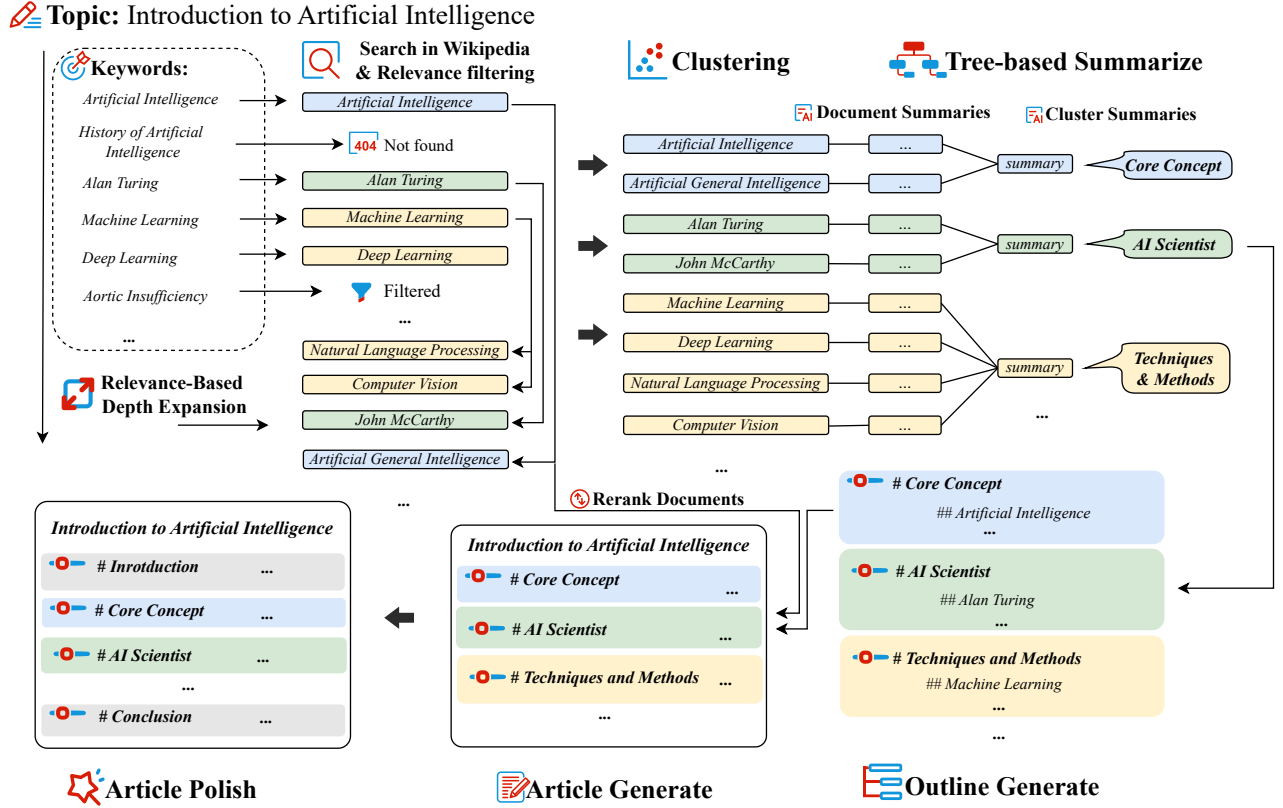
Topic: Introduction to Artificial Intelligence

Keywords:
Artificial Intelligence
History of Artificial Intelligence
Alan Turing
Machine Learning
Deep Learning
Aortic Insufficiency
...

Search in Wikipedia & Relevance filtering

Artificial Intelligence
404 Not found
Alan Turing
Machine Learning
Deep Learning
Filtered
...
Natural Language Processing
Computer Vision
John McCarthy
Artificial General Intelligence
...

Relevance-Based Depth Expansion

Clustering

Tree-based Summarize

Document Summaries
Cluster Summaries

Artificial Intelligence ...
Artificial General Intelligence ...
summary
Core Concept

Alan Turing ...
John McCarthy ...
summary
AI Scientist

Machine Learning ...
Deep Learning ...
Natural Language Processing ...
Computer Vision ...
summary
Techniques & Methods
...
...

Rerank Documents

# Core Concept
## Artificial Intelligence
...
# AI Scientist
## Alan Turing
...
# Techniques and Methods
## Machine Learning
...
...

Outline Generate

Introduction to Artificial Intelligence
# Core Concept ...
# AI Scientist ...
# Techniques and Methods ...
...

Article Generate

Introduction to Artificial Intelligence
# Inrotduction ...
# Core Concept ...
# AI Scientist ...
...
# Conclusion ...

Article Polish